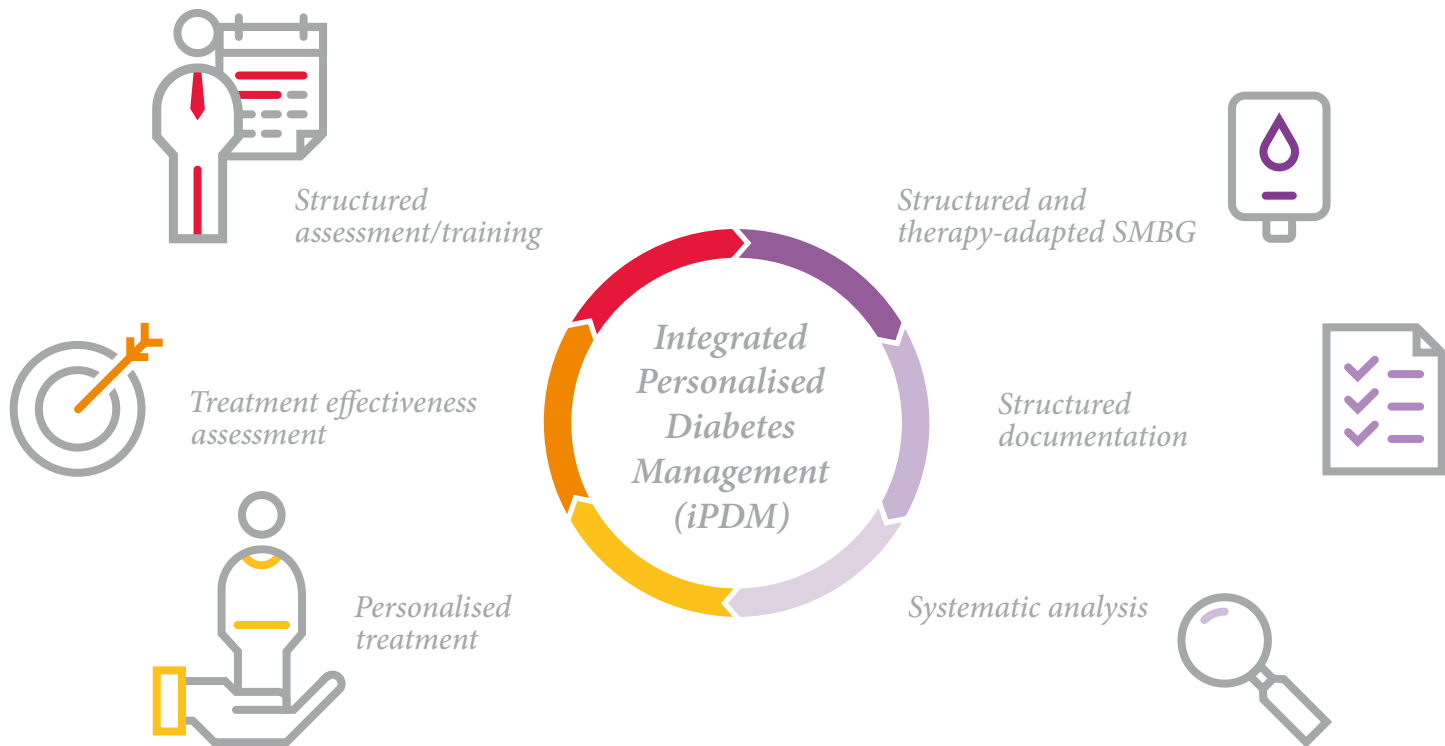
Structured assessment/training

Structured and therapy-adapted SMBG

Integrated Personalised Diabetes Management (iPDM)

Treatment effectiveness assessment

Structured documentation

Personalised treatment

Systematic analysis